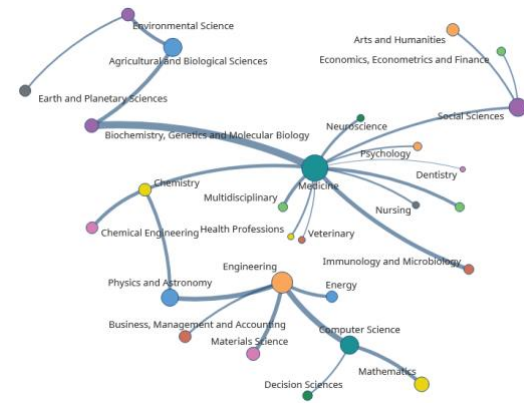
Environmental Science
Agricultural and Biological Sciences
Earth and Planetary Sciences
Arts and Humanities
Economics, Econometrics and Finance
Social Sciences
Biochemistry, Genetics and Molecular Biology
Neuroscience
Psychology
Dentistry
Chemistry
Medicine
Multidisciplinary
Nursing
Chemical Engineering
Health Professions
Veterinary
Immunology and Microbiology
Engineering
Physics and Astronomy
Energy
Business, Management and Accounting
Materials Science
Computer Science
Mathematics
Decision Sciences